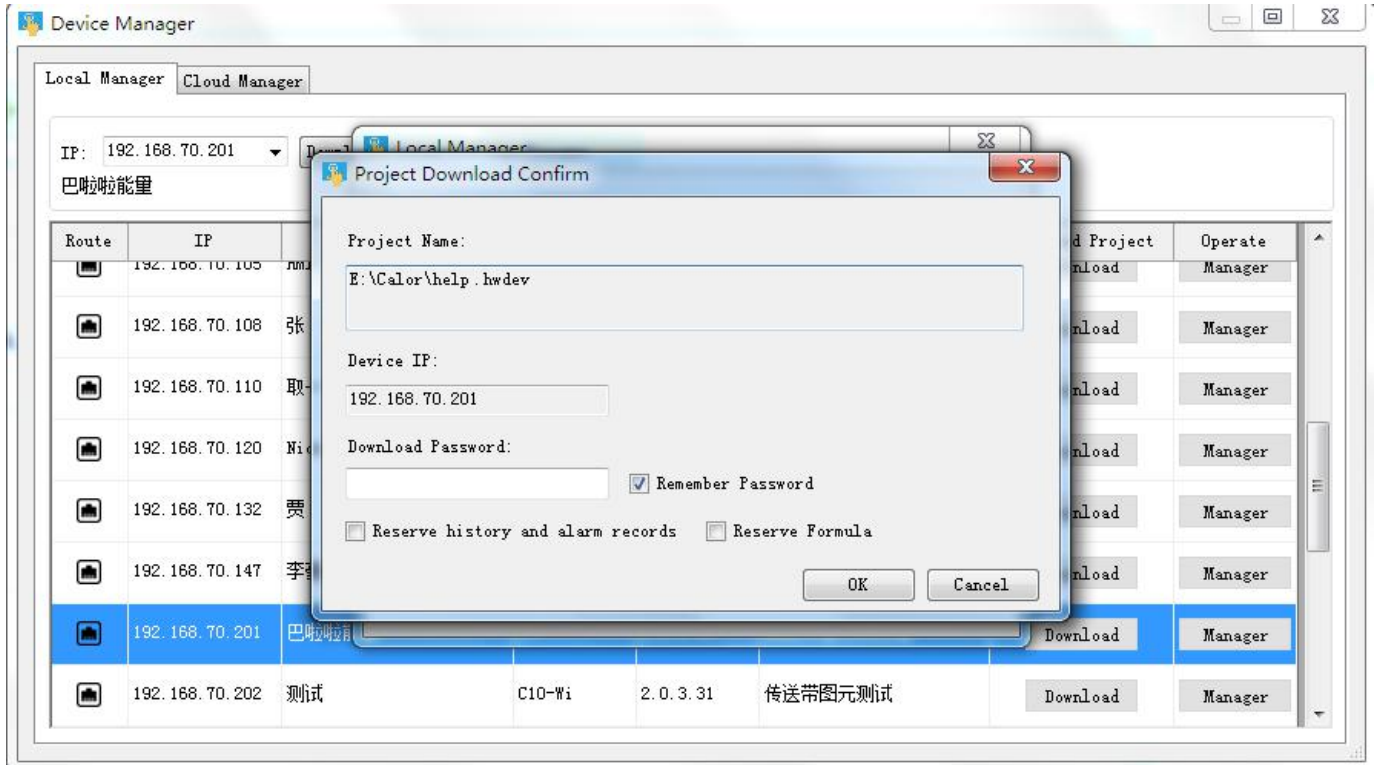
Device Manager

Local Manager | Cloud Manager

IP: 192.168.70.201

巴啦啦能里

Local Manager

Project Download Confirm

Project Name:

E:\Calor\help.hwdev

Device IP:

192.168.70.201

Download Password:

Remember Password

Reserve history and alarm records

Reserve Formula

OK

Cancel

| Route | IP | | | | | d Project | Operate |
|---|---|---|---|---|---|---|---|
| | 192.168.70.105 | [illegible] | | | | nload | Manager |
| | 192.168.70.108 | 张 | | | | nload | Manager |
| | 192.168.70.110 | 取 | | | | nload | Manager |
| | 192.168.70.120 | Ni | | | | nload | Manager |
| | 192.168.70.132 | 贾 | | | | nload | Manager |
| | 192.168.70.147 | 李 | | | | nload | Manager |
| | 192.168.70.201 | 巴啦啦 | | | | Download | Manager |
| | 192.168.70.202 | 测试 | C10-Wi | 2.0.3.31 | 传送带图元测试 | Download | Manager |